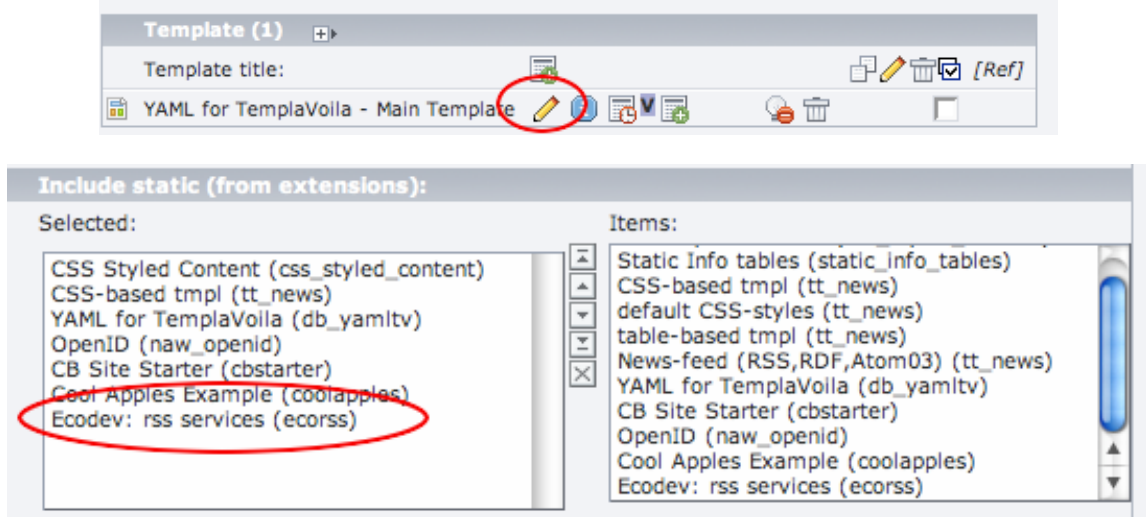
Template (1)

Template title:

[Ref]

YAML for TemplaVoila - Main Template

Include static (from extensions):

Selected:

CSS Styled Content (css_styled_content)
CSS-based tmpl (tt_news)
YAML for TemplaVoila (db_yamltv)
OpenID (naw_openid)
CB Site Starter (cbstarter)
Cool Apples Example (coolapples)
Ecodev: rss services (ecorss)

Items:

Static Info tables (static_info_tables)
CSS-based tmpl (tt_news)
default CSS-styles (tt_news)
table-based tmpl (tt_news)
News-feed (RSS,RDF,Atom03) (tt_news)
YAML for TemplaVoila (db_yamltv)
CB Site Starter (cbstarter)
OpenID (naw_openid)
Cool Apples Example (coolapples)
Ecodev: rss services (ecorss)